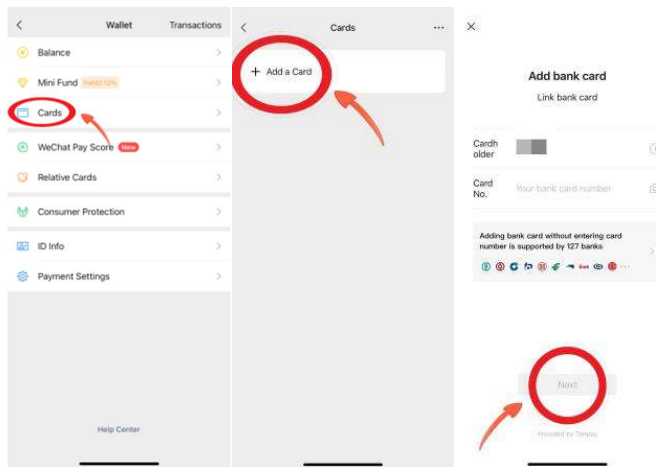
<

Wallet

Transactions

Balance

Mini Fund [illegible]

Cards

WeChat Pay Score New

Relative Cards

Consumer Protection

ID Info

Payment Settings

Help Center

<

Cards

···

+ Add a Card

×

Add bank card

Link bank card

Cardholder

Card No.

Your bank card number

Adding bank card without entering card number is supported by 127 banks

Next

Provided by Tenpay